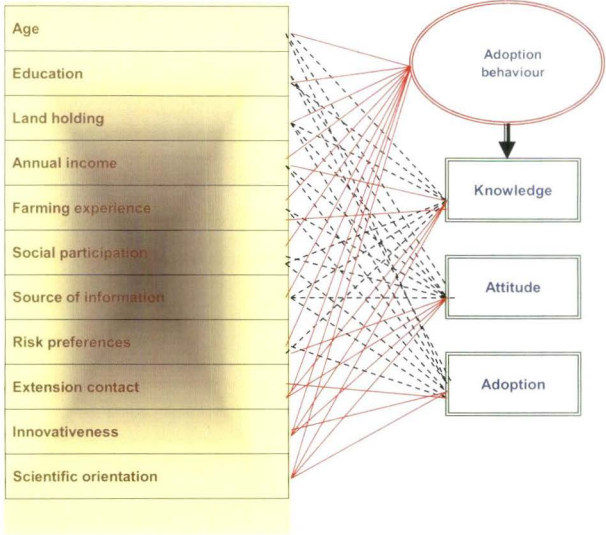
Age
Education
Land holding
Annual income
Farming experience
Social participation
Source of information
Risk preferences
Extension contact
Innovativeness
Scientific orientation

Adoption behaviour

Knowledge

Attitude

Adoption